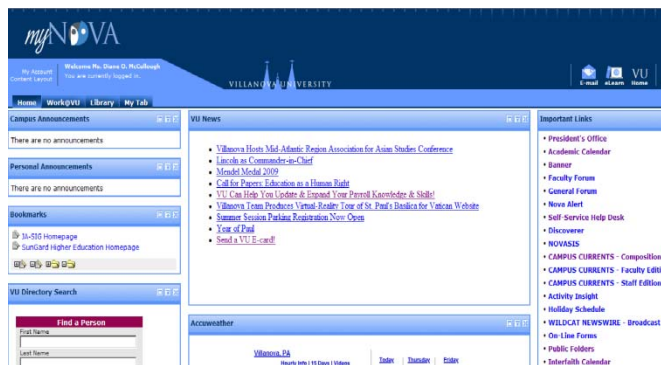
myNOVA

My Account
Content Layout

Welcome Ms. Diane O. McCullough
You are currently logged in.

VILLANOVA UNIVERSITY

E-mail eLearn VU Home

Home Work@VU Library My Tab

Campus Announcements

There are no announcements

Personal Announcements

There are no announcements

Bookmarks

SA-535 Homepage
SunGard Higher Education Homepage

VU Directory Search

Find a Person
First Name
Last Name

VU News

- Villanova Hosts Mid-Atlantic Region Association for Asian Studies Conference
- Lincoln as Commander-in-Chief
- Mendel Medal 2009
- Call for Papers: Education as a Human Right
- VU Can Help You Update & Expand Your Payroll Knowledge & Skills!
- Villanova Team Produces Virtual-Reality Tour of St. Paul's Basilica for Vatican Website
- Summer Session Parking Registration Now Open
- Year of Paul
- Send a VU E-card!

Accuweather

Villanova, PA
Hourly Info | 15 Days | Videos
Today | Thursday | Friday

Important Links

- President's Office
- Academic Calendar
- Banner
- Faculty Forum
- General Forum
- Nova Alert
- Self-Service Help Desk
- Discoverer
- NOVASIS
- CAMPUS CURRENTS - Composition
- CAMPUS CURRENTS - Faculty Editi
- CAMPUS CURRENTS - Staff Edition
- Activity Insight
- Holiday Schedule
- WILDCAT NEWSWIRE - Broadcast
- On-Line Forms
- Public Folders
- Interfaith Calendar